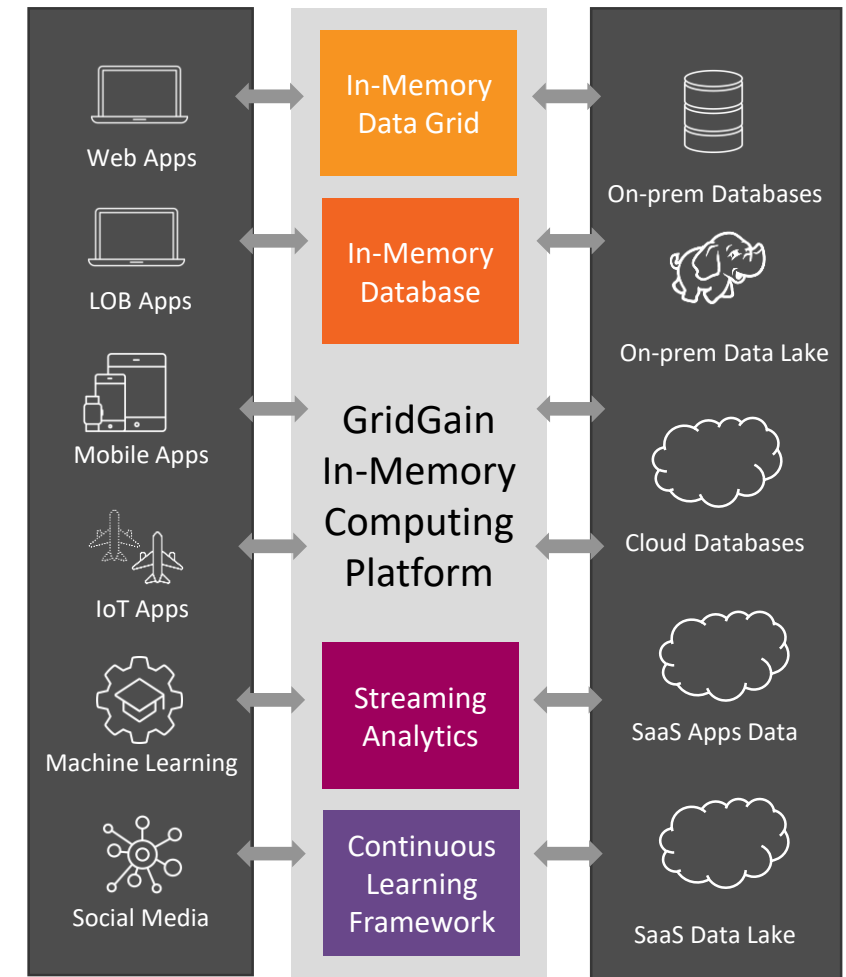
Web Apps

LOB Apps

Mobile Apps

IoT Apps

Machine Learning

Social Media

In-Memory Data Grid

In-Memory Database

GridGain In-Memory Computing Platform

Streaming Analytics

Continuous Learning Framework

On-prem Databases

On-prem Data Lake

Cloud Databases

SaaS Apps Data

SaaS Data Lake